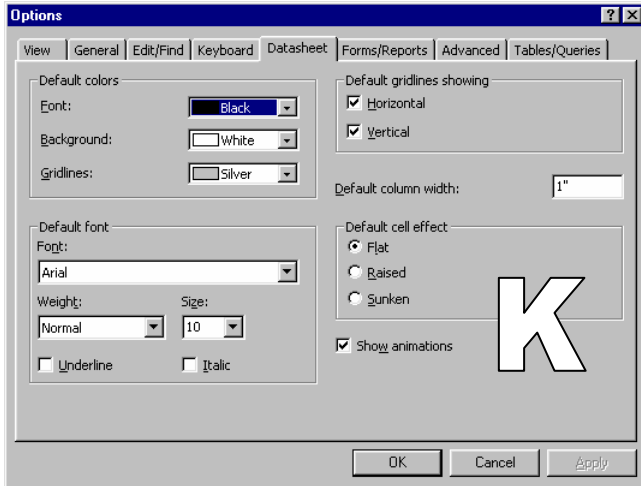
Options

? X

View | General | Edit/Find | Keyboard | Datasheet | Forms/Reports | Advanced | Tables/Queries

Default colors

Font: Black

Background: White

Gridlines: Silver

Default gridlines showing

☑ Horizontal

☑ Vertical

Default column width: 1"

Default font

Font:

Arial

Weight: Normal

Size: 10

☐ Underline

☐ Italic

Default cell effect

◉ Flat

○ Raised

○ Sunken

☑ Show animations

K

OK | Cancel | Apply